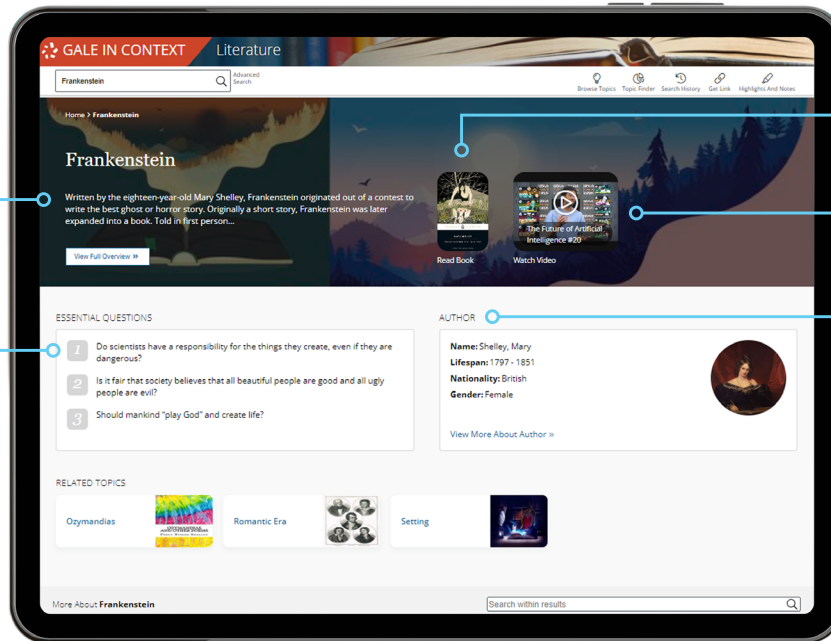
GALE IN CONTEXT Literature

Frankenstein

Advanced Search

Browse Topics Topic Finder Search History Get Link Highlights And Notes

Home > Frankenstein

Frankenstein

Written by the eighteen-year-old Mary Shelley, Frankenstein originated out of a contest to write the best ghost or horror story. Originally a short story, Frankenstein was later expanded into a book. Told in first person...

View Full Overview »

Read Book

The Future of Artificial Intelligence #20

Watch Video

ESSENTIAL QUESTIONS

1 Do scientists have a responsibility for the things they create, even if they are dangerous?

2 Is it fair that society believes that all beautiful people are good and all ugly people are evil?

3 Should mankind "play God" and create life?

AUTHOR

Name: Shelley, Mary
Lifespan: 1797 - 1851
Nationality: British
Gender: Female

View More About Author »

RELATED TOPICS

Ozymandias

Romantic Era

Setting

More About Frankenstein

Search within results